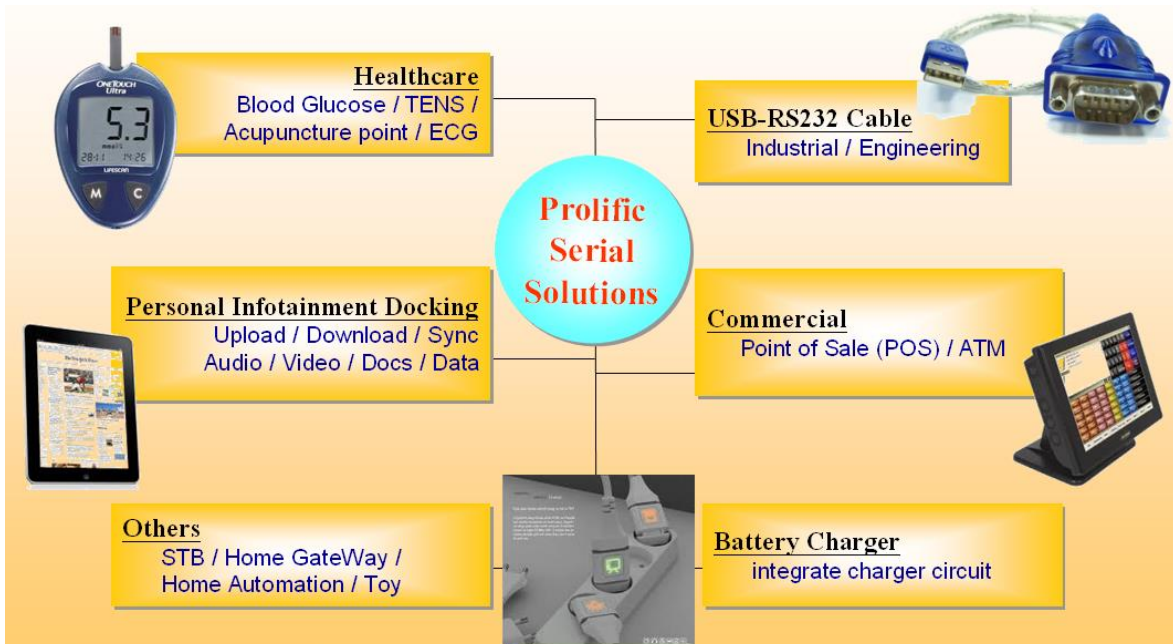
Healthcare
Blood Glucose / TENS / Acupuncture point / ECG

USB-RS232 Cable
Industrial / Engineering

Prolific Serial Solutions

Personal Infotainment Docking
Upload / Download / Sync
Audio / Video / Docs / Data

Commercial
Point of Sale (POS) / ATM

Others
STB / Home GateWay / Home Automation / Toy

Battery Charger
integrate charger circuit

ONETOUCH Ultra
5.3
mmol/L
28-11 14:26
LIFESCAN
M C